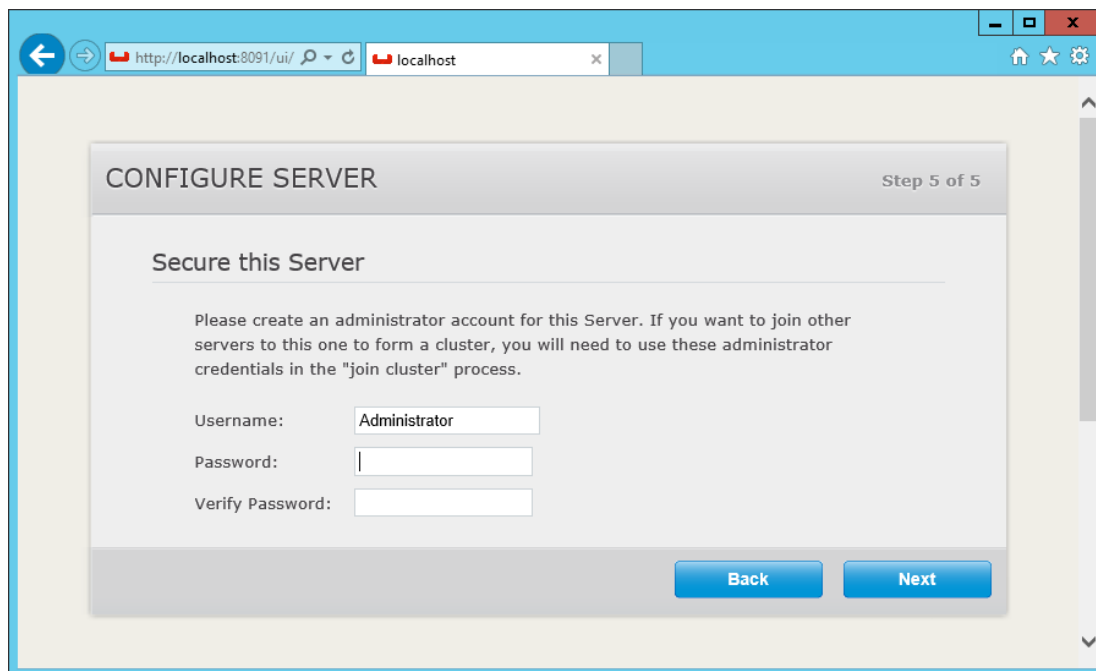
http://localhost:8091/ui/

localhost

CONFIGURE SERVER

Step 5 of 5

Secure this Server

Please create an administrator account for this Server. If you want to join other servers to this one to form a cluster, you will need to use these administrator credentials in the "join cluster" process.

Username: Administrator

Password:

Verify Password:

Back

Next